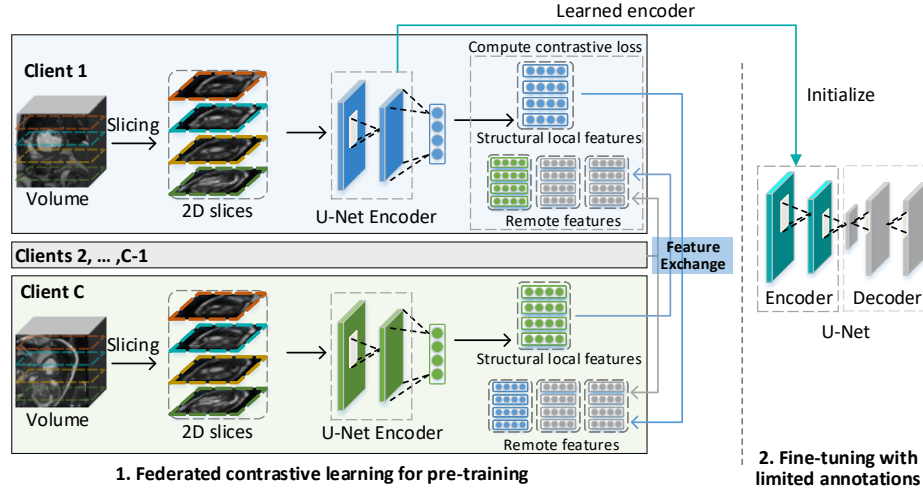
Learned encoder

Client 1

Compute contrastive loss

Volume

Slicing

2D slices

U-Net Encoder

Structural local features

Remote features

Initialize

Clients 2, ... ,C-1

Feature Exchange

Client C

Volume

Slicing

2D slices

U-Net Encoder

Structural local features

Remote features

Encoder

Decoder

U-Net

1. Federated contrastive learning for pre-training

2. Fine-tuning with limited annotations